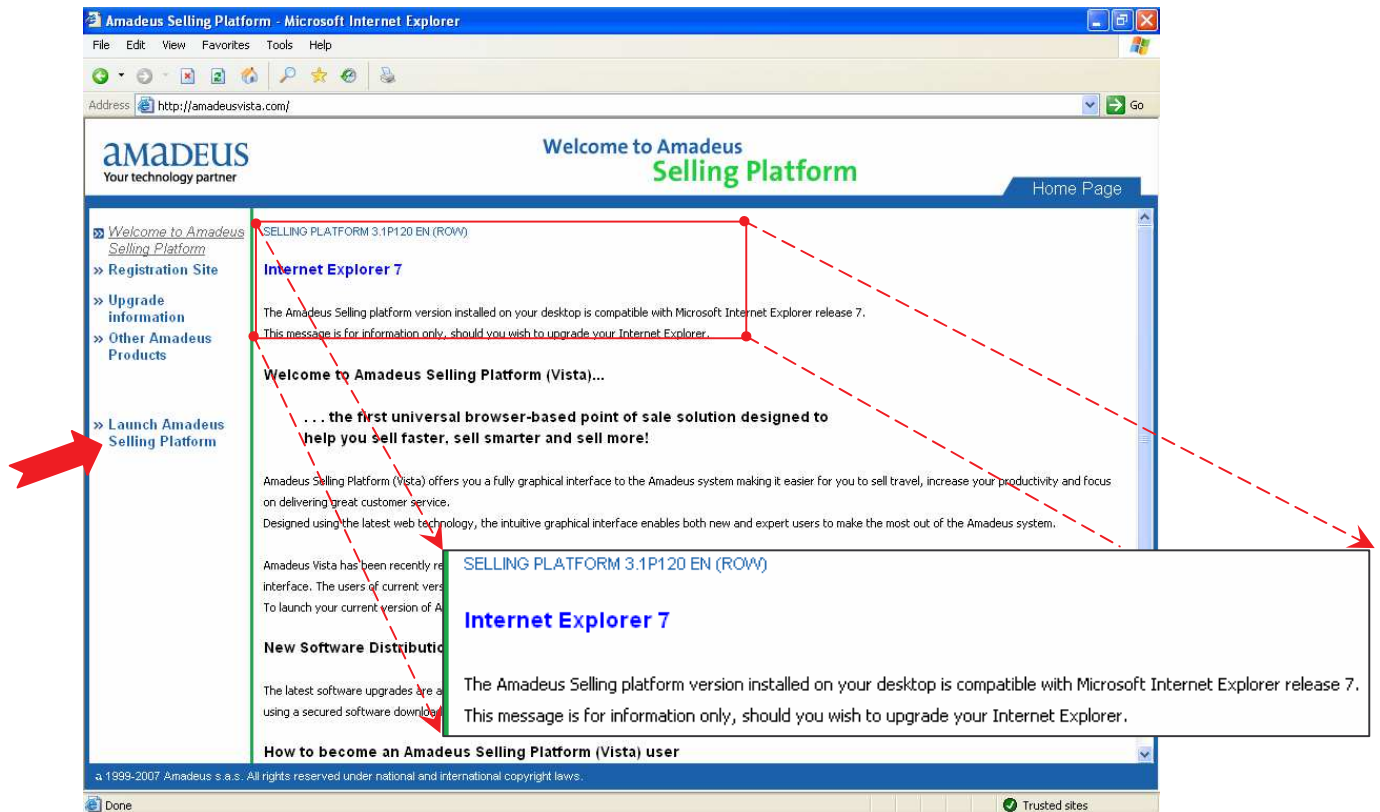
Amadeus Selling Platform - Microsoft Internet Explorer

File Edit View Favorites Tools Help

Address http://amadeusvista.com/

Go

amadeus
Your technology partner

Welcome to Amadeus
Selling Platform

Home Page

» Welcome to Amadeus Selling Platform
» Registration Site
» Upgrade information
» Other Amadeus Products

» Launch Amadeus Selling Platform

SELLING PLATFORM 3.1P120 EN (ROW)

Internet Explorer 7

The Amadeus Selling platform version installed on your desktop is compatible with Microsoft Internet Explorer release 7.
This message is for information only, should you wish to upgrade your Internet Explorer.

Welcome to Amadeus Selling Platform (Vista)...

. . . the first universal browser-based point of sale solution designed to help you sell faster, sell smarter and sell more!

Amadeus Selling Platform (Vista) offers you a fully graphical interface to the Amadeus system making it easier for you to sell travel, increase your productivity and focus on delivering great customer service.
Designed using the latest web technology, the intuitive graphical interface enables both new and expert users to make the most out of the Amadeus system.

Amadeus Vista has been recently re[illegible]
interface. The users of current vers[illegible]
To launch your current version of A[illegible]

New Software Distributio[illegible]

The latest software upgrades are a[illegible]
using a secured software downlo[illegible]

How to become an Amadeus Selling Platform (Vista) user

SELLING PLATFORM 3.1P120 EN (ROW)

Internet Explorer 7

The Amadeus Selling platform version installed on your desktop is compatible with Microsoft Internet Explorer release 7.
This message is for information only, should you wish to upgrade your Internet Explorer.

© 1999-2007 Amadeus s.a.s. All rights reserved under national and international copyright laws.

Done

Trusted sites